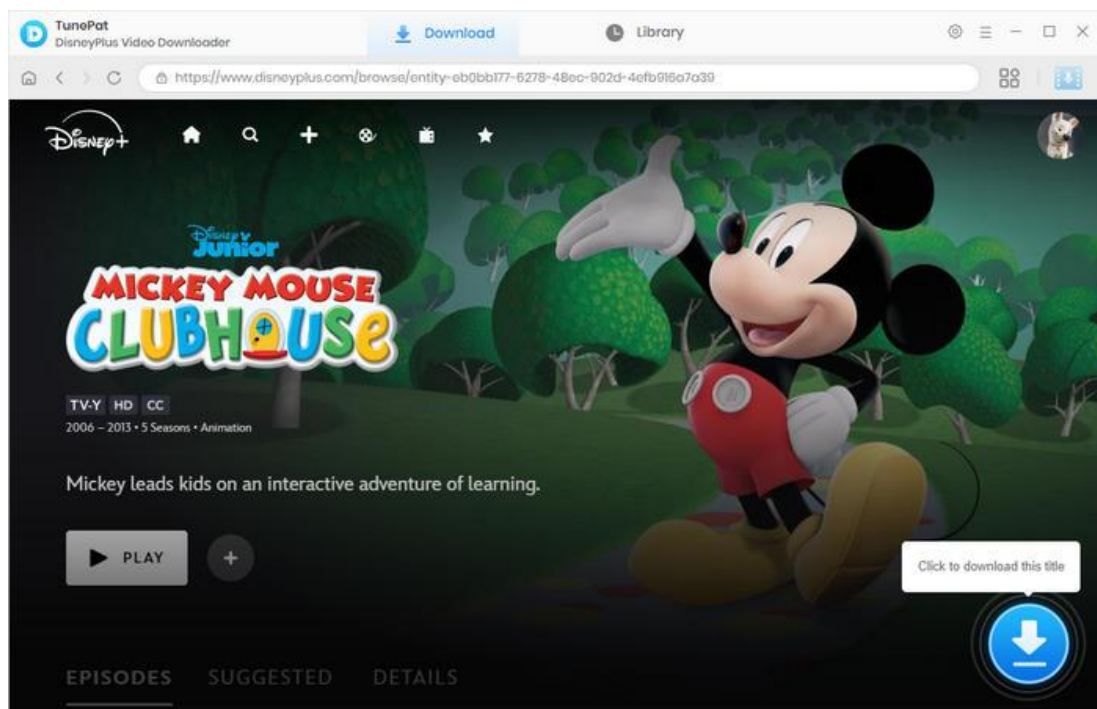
TunePat
DisneyPlus Video Downloader

Download

Library

https://www.disneyplus.com/browse/entity-eb0bb177-6278-48ec-902d-4efb916a7a39

Disney+

Disney Junior

MICKEY MOUSE CLUBHOUSE

TV-Y HD CC
2006 – 2013 • 5 Seasons • Animation

Mickey leads kids on an interactive adventure of learning.

PLAY

Click to download this title

EPISODES SUGGESTED DETAILS